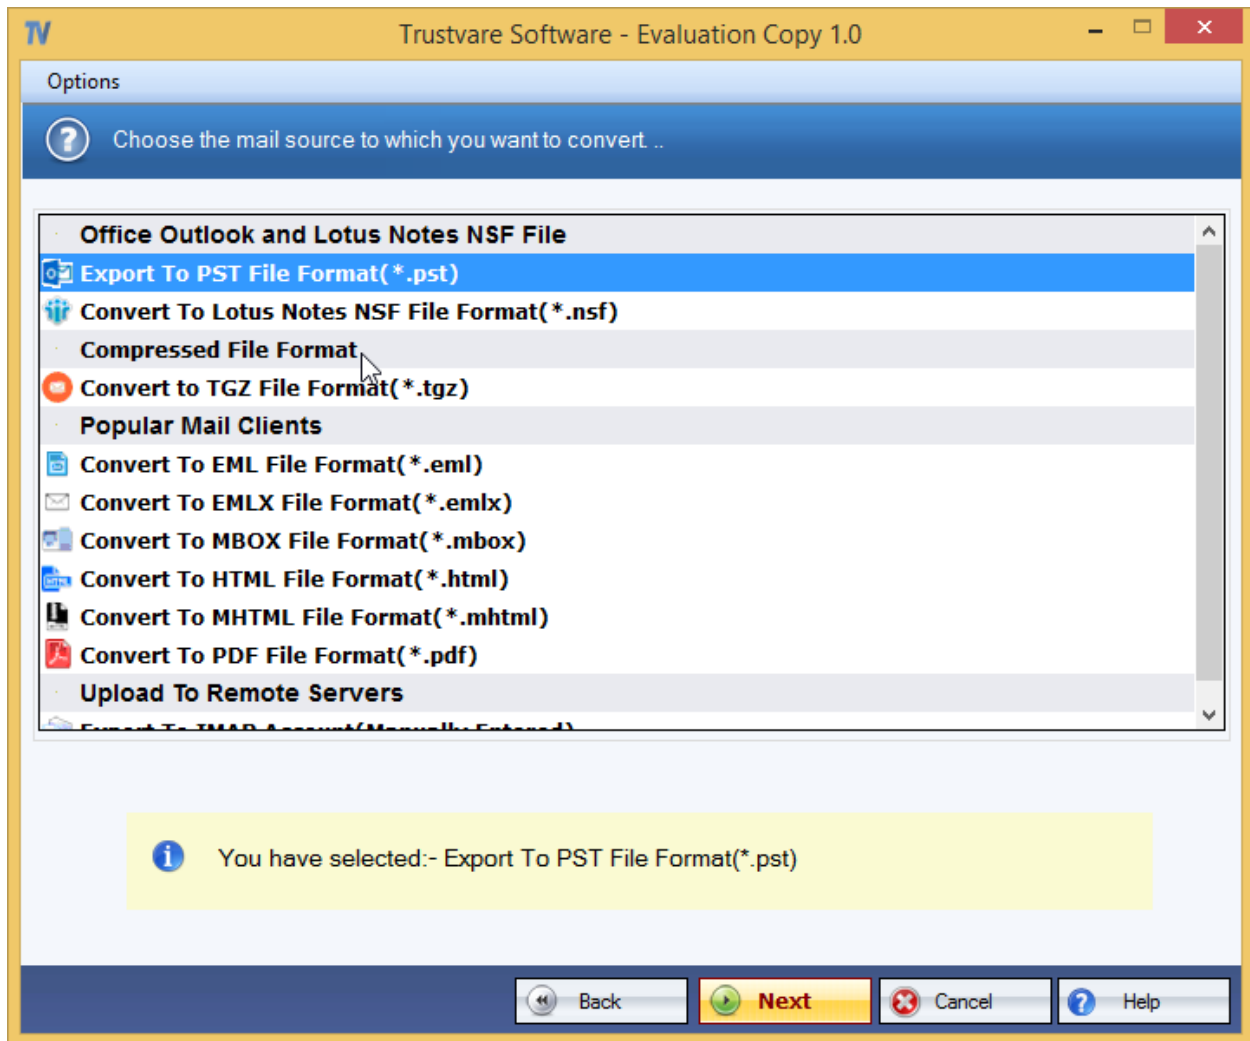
TV Trustvare Software - Evaluation Copy 1.0

Options

Choose the mail source to which you want to convert ..

Office Outlook and Lotus Notes NSF File
Export To PST File Format(*.pst)
Convert To Lotus Notes NSF File Format(*.nsf)
Compressed File Format
Convert to TGZ File Format(*.tgz)
Popular Mail Clients
Convert To EML File Format(*.eml)
Convert To EMLX File Format(*.emlx)
Convert To MBOX File Format(*.mbox)
Convert To HTML File Format(*.html)
Convert To MHTML File Format(*.mhtml)
Convert To PDF File Format(*.pdf)
Upload To Remote Servers
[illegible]

You have selected:- Export To PST File Format(*.pst)

Back
Next
Cancel
Help